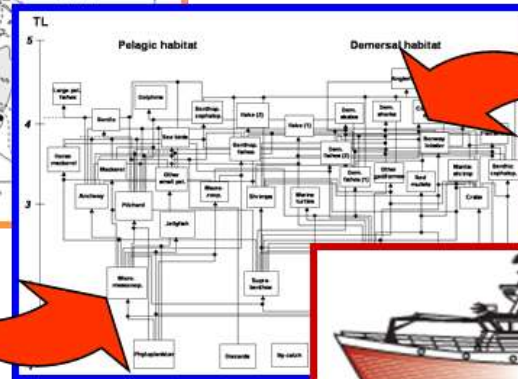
TL

5

4

3

Pelagic habitat

Demersal habitat

Large pel. fishes

Bonito

Dolphins

Benthop. cephalop.

Hake (2)

Hake (1)

Dem. skates

Dem. sharks

Angler

Sea birds

Horse mackerel

Mackerel

Other small pel.

Benthop. fishes

Dem. fishes (2)

Dem. fishes (1)

Norway lobster

Anchovy

Pilchard

Jellyfish

Macrozoop.

Shrimps

Marine turtles

Other gadiformes

Dem. fishes

Red mullets

Mantis shrimp

Benthic cephalop.

Crabs

Micro-mesozoop.

Suprabenthos

Phytoplankton

Discards

By-catch